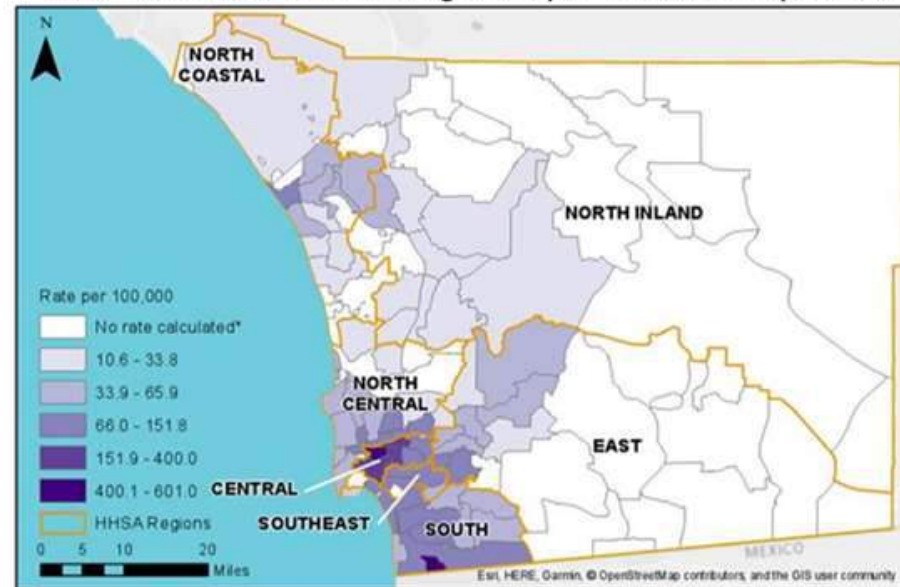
N

NORTH COASTAL

NORTH INLAND

Rate per 100,000
No rate calculated*
10.6 - 33.8
33.9 - 65.9
66.0 - 151.8
151.9 - 400.0
400.1 - 601.0
HHSA Regions

NORTH CENTRAL

EAST

CENTRAL

SOUTHEAST

SOUTH

MEXICO

0 5 10 20 Miles

Esri, HERE, Garmin, © OpenStreetMap contributors, and the GIS user community